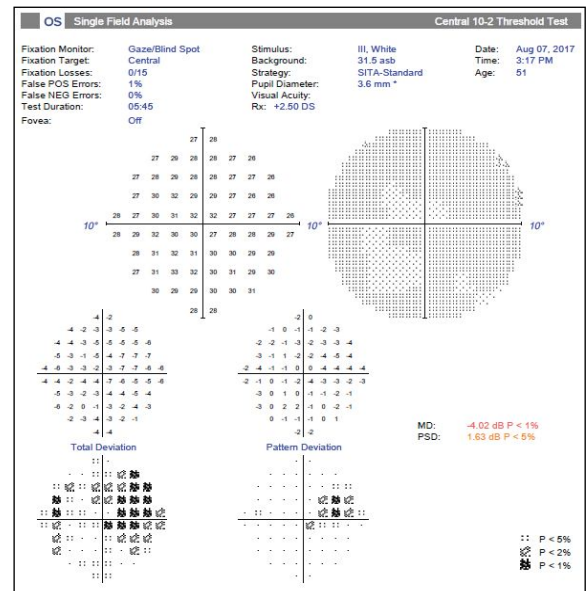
OS Single Field Analysis

Central 10-2 Threshold Test

Fixation Monitor: Gaze/Blind Spot
Fixation Target: Central
Fixation Losses: 0/15
False POS Errors: 1%
False NEG Errors: 0%
Test Duration: 05:45
Fovea: Off

Stimulus: III, White
Background: 31.5 asb
Strategy: SITA-Standard
Pupil Diameter: 3.6 mm *
Visual Acuity:
Rx: +2.50 DS

Date: Aug 07, 2017
Time: 3:17 PM
Age: 51

27 28
27 29 28 27 27 28
27 28 29 28 28 27 27 28
27 30 32 29 29 27 28 26
28 27 30 31 32 32 27 27 27 26
10° 28 29 32 30 30 27 28 28 29 27 10°
28 31 32 31 30 30 29 29
27 31 33 32 30 31 29 30
30 29 29 30 30 31
28 28

10° 10°

-4 -2
-4 -2 -3 -3 -5 -5
-4 -4 -3 -5 -5 -5 -5 -6
-5 -3 -1 -5 -4 -7 -7 -7
-4 -6 -3 -3 -2 -3 -7 -7 -6 -6
-4 -4 -2 -4 -4 -7 -6 -5 -5 -6
-5 -3 -2 -3 -4 -4 -5 -4
-6 -2 0 -1 -3 -2 -4 -3
-2 -3 -4 -3 -2 -1
-4 -4

-2 0
-1 0 -1 -1 -2 -3
-2 -2 -1 -3 -2 -3 -3 -4
-3 -1 1 -2 -2 -4 -5 -4
-2 -4 -1 -1 0 0 -4 -4 -4 -4
-2 -1 0 -1 -2 -4 -3 -3 -2 -3
-3 0 0 1 0 -1 -1 -2 -1
-3 0 2 2 -1 0 -2 -1
0 -1 -1 -1 0 1
-2 -2

Total Deviation

Pattern Deviation

MD: -4.02 dB P < 1%
PSD: 1.63 dB P < 5%

P < 5%
P < 2%
P < 1%